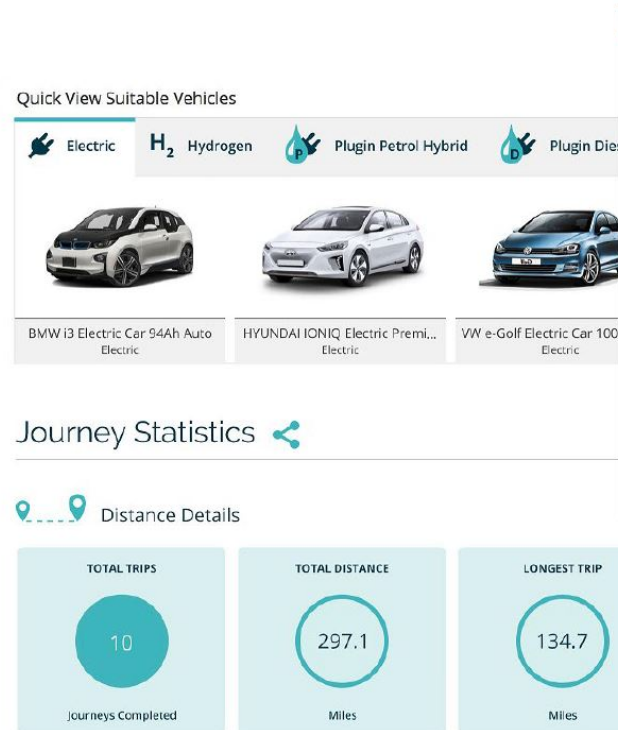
Quick View Suitable Vehicles

Electric

$H_2$ Hydrogen

Plugin Petrol Hybrid

Plugin Dies

BMW i3 Electric Car 94Ah Auto
Electric

HYUNDAI IONIQ Electric Premi...
Electric

VW e-Golf Electric Car 100
Electric

Journey Statistics

Distance Details

TOTAL TRIPS
10
Journeys Completed

TOTAL DISTANCE
297.1
Miles

LONGEST TRIP
134.7
Miles